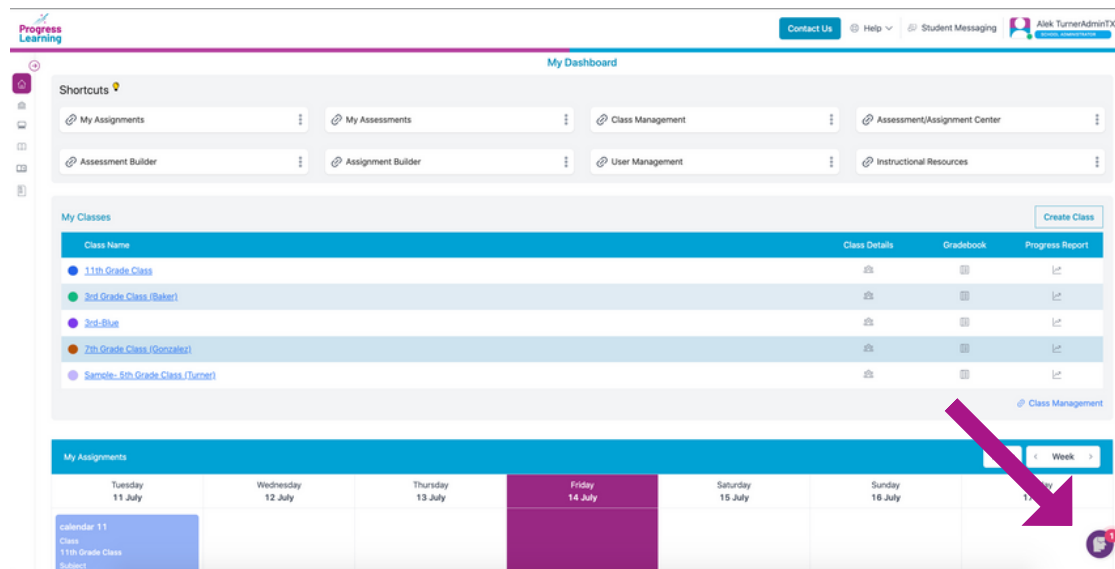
Progress Learning

Contact Us | Help | Student Messaging | Alek TurnerAdminTX SCHOOL ADMINISTRATOR

My Dashboard

Shortcuts

My Assignments | My Assessments | Class Management | Assessment/Assignment Center

Assessment Builder | Assignment Builder | User Management | Instructional Resources

My Classes

Create Class

| Class Name | Class Details | Gradebook | Progress Report |
|---|---|---|---|
| 11th Grade Class | | | |
| 3rd Grade Class (Baker) | | | |
| 3rd-Blue | | | |
| 7th Grade Class (Gonzalez) | | | |
| Sample- 5th Grade Class (Turner) | | | |

Class Management

My Assignments

Week

| Tuesday 11 July | Wednesday 12 July | Thursday 13 July | Friday 14 July | Saturday 15 July | Sunday 16 July | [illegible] 17 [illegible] |
|---|---|---|---|---|---|---|
| calendar 11 Class 11th Grade Class Subject | | | | | | |

1